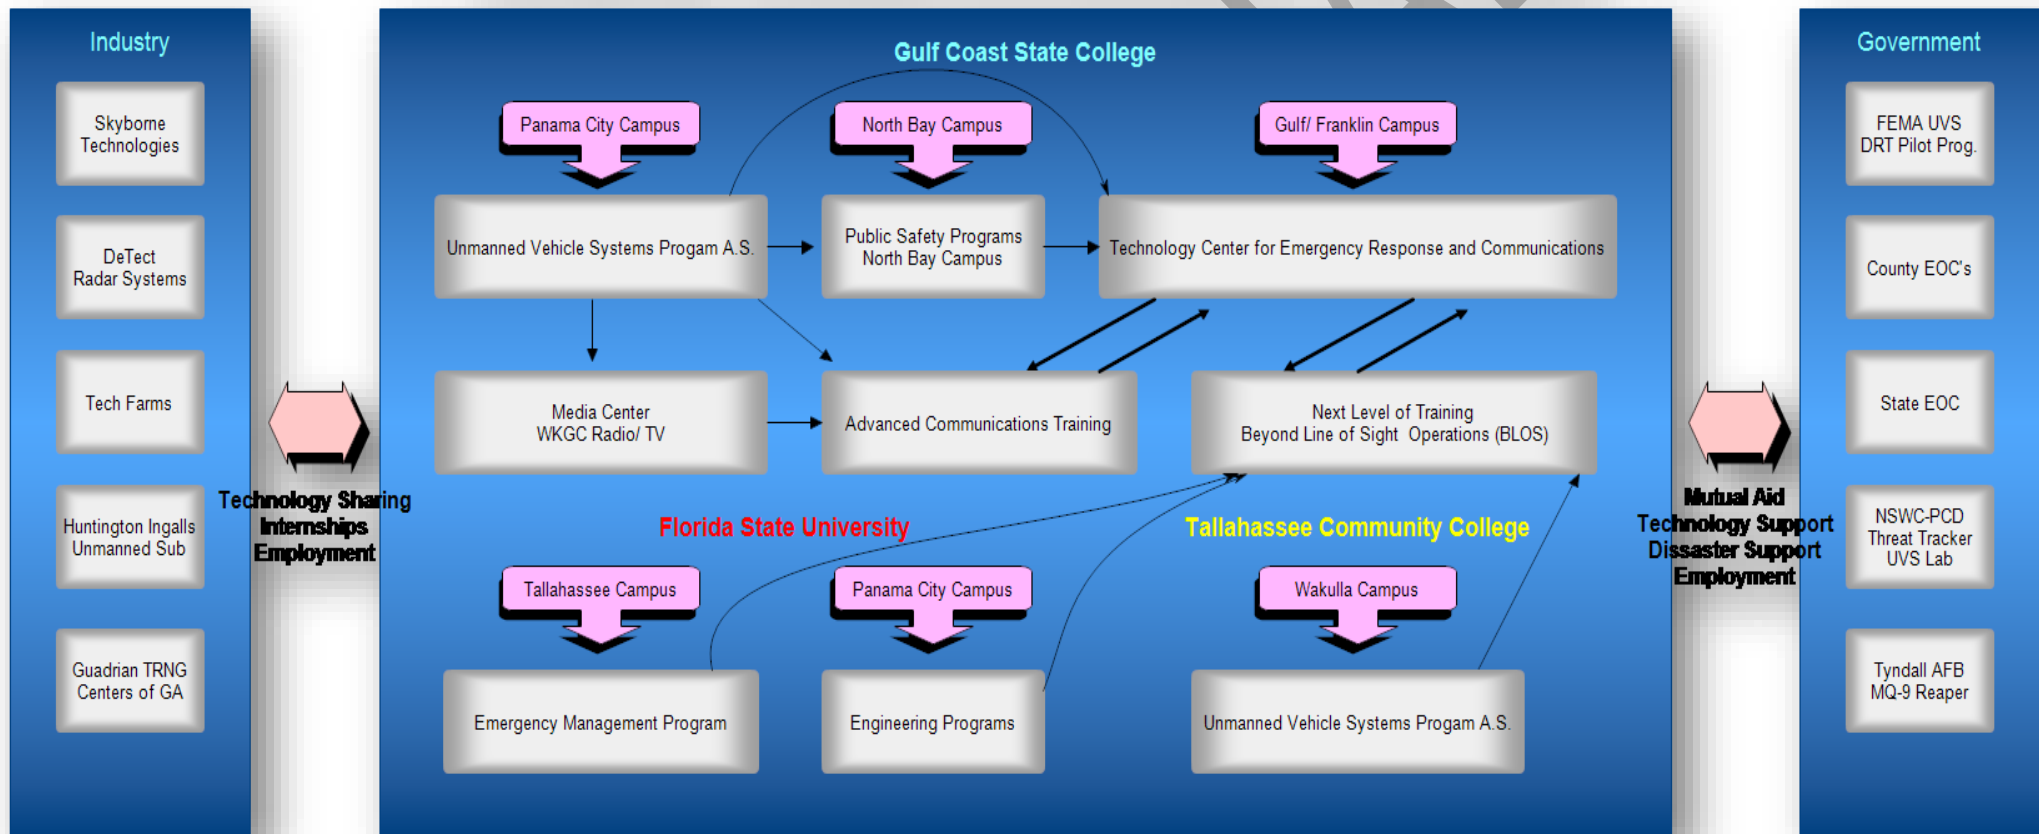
Industry

Skyborne Technologies

DeTect Radar Systems

Tech Farms

Huntington Ingalls Unmanned Sub

Guadrian TRNG Centers of GA

Technology Sharing
Internships
Employment

Gulf Coast State College

Panama City Campus

North Bay Campus

Gulf/ Franklin Campus

Unmanned Vehicle Systems Progam A.S.

Public Safety Programs
North Bay Campus

Technology Center for Emergency Response and Communications

Media Center
WKGC Radio/ TV

Advanced Communications Training

Next Level of Training
Beyond Line of Sight Operations (BLOS)

Florida State University

Tallahassee Community College

Tallahassee Campus

Panama City Campus

Wakulla Campus

Emergency Management Program

Engineering Programs

Unmanned Vehicle Systems Progam A.S.

Mutual Aid
Technology Support
Dissaster Support
Employment

Government

FEMA UVS
DRT Pilot Prog.

County EOC's

State EOC

NSWC-PCD
Threat Tracker
UVS Lab

Tyndall AFB
MQ-9 Reaper